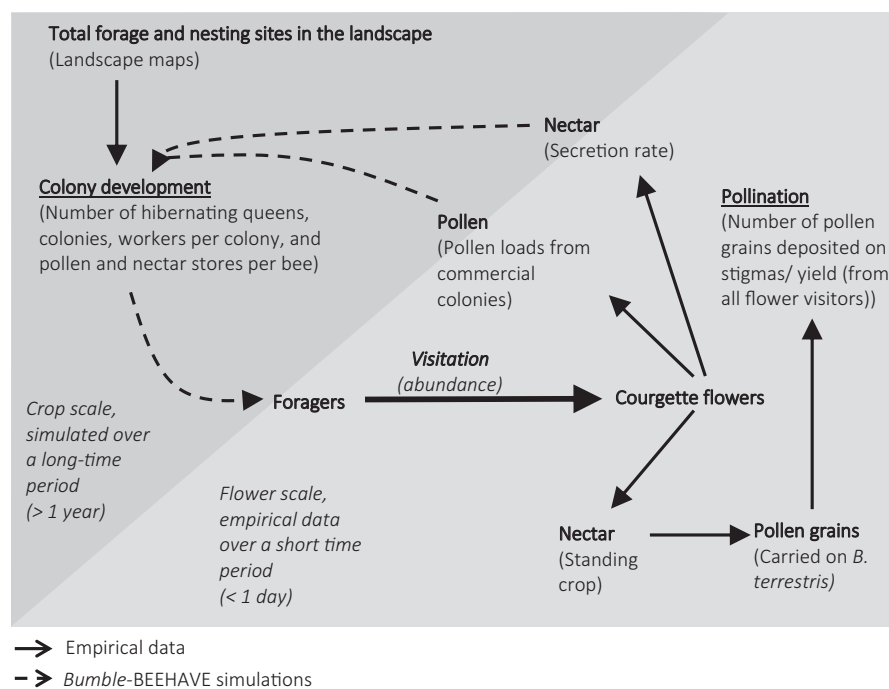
Total forage and nesting sites in the landscape
(Landscape maps)

Nectar
(Secretion rate)

Colony development
(Number of hibernating queens, colonies, workers per colony, and pollen and nectar stores per bee)

Pollen
(Pollen loads from commercial colonies)

Pollination
(Number of pollen grains deposited on stigmas/ yield (from all flower visitors))

Visitation
(abundance)

Foragers

Courgette flowers

Crop scale, simulated over a long-time period
(> 1 year)

Flower scale, empirical data over a short time period
(< 1 day)

Nectar
(Standing crop)

Pollen grains
(Carried on B. terrestris)

Empirical data
Bumble-BEEHAVE simulations